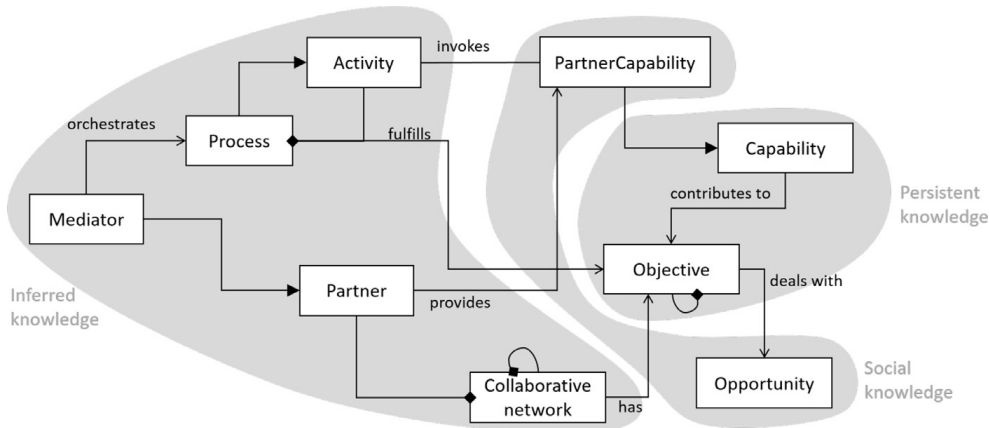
Activity

invokes

PartnerCapability

orchestrates

Process

fulfills

Capability

contributes to

Persistent knowledge

Mediator

Objective

deals with

Partner

Inferred knowledge

provides

Collaborative network

has

Opportunity

Social knowledge